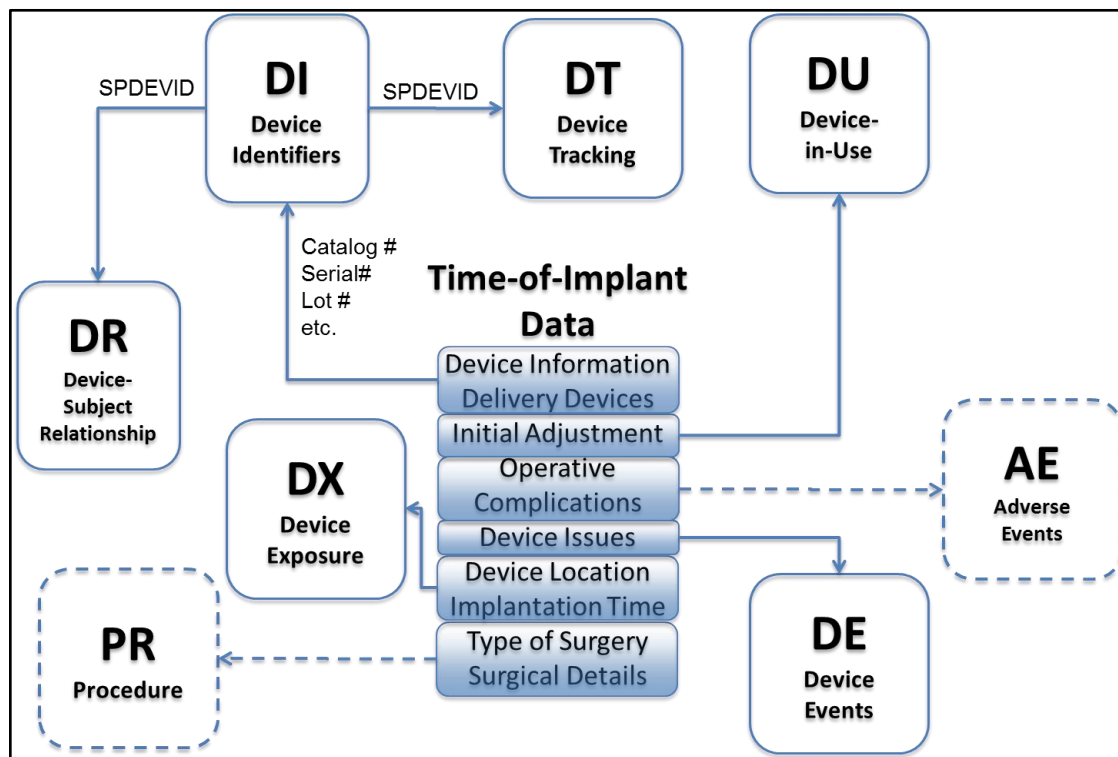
SPDEVID

DI
Device Identifiers

SPDEVID

DT
Device Tracking

DU
Device-in-Use

Catalog #
Serial#
Lot #
etc.

Time-of-Implant Data

Device Information
Delivery Devices
Initial Adjustment
Operative Complications
Device Issues
Device Location
Implantation Time
Type of Surgery
Surgical Details

DR
Device-Subject Relationship

DX
Device Exposure

AE
Adverse Events

PR
Procedure

DE
Device Events